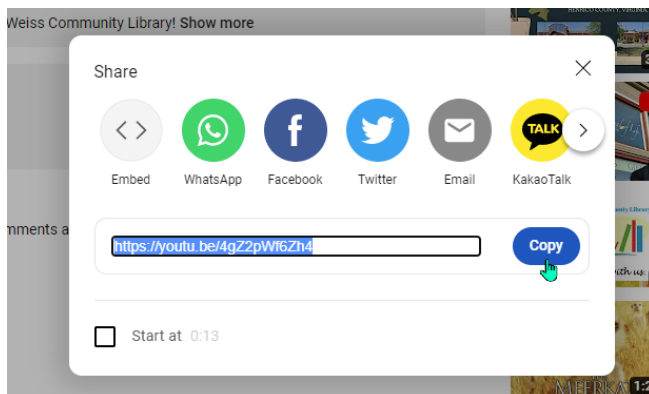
Weiss Community Library! Show more

mments a

Share

Embed
WhatsApp
Facebook
Twitter
Email
TALK
KakaoTalk

https://youtu.be/4gZ2pWf6Zh4

Copy

Start at 0:13

HENRICO COUNTY, VIRGINIA

Community Library

with us

MEERKA

1:2